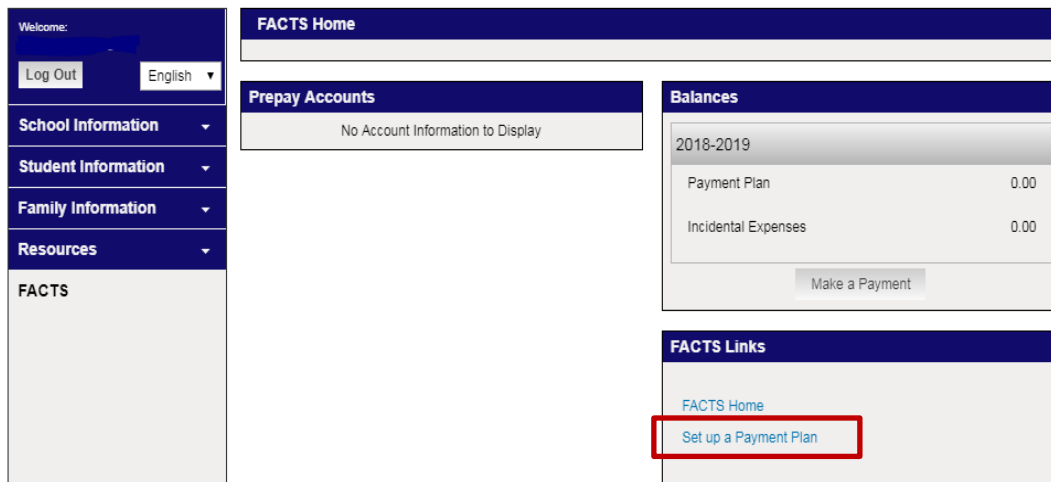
Welcome:

Log Out

English

School Information

Student Information

Family Information

Resources

FACTS

FACTS Home

Prepay Accounts

No Account Information to Display

Balances

2018-2019

| | |
|---|---|
| Payment Plan | 0.00 |
| Incidental Expenses | 0.00 |

Make a Payment

FACTS Links

FACTS Home

Set up a Payment Plan